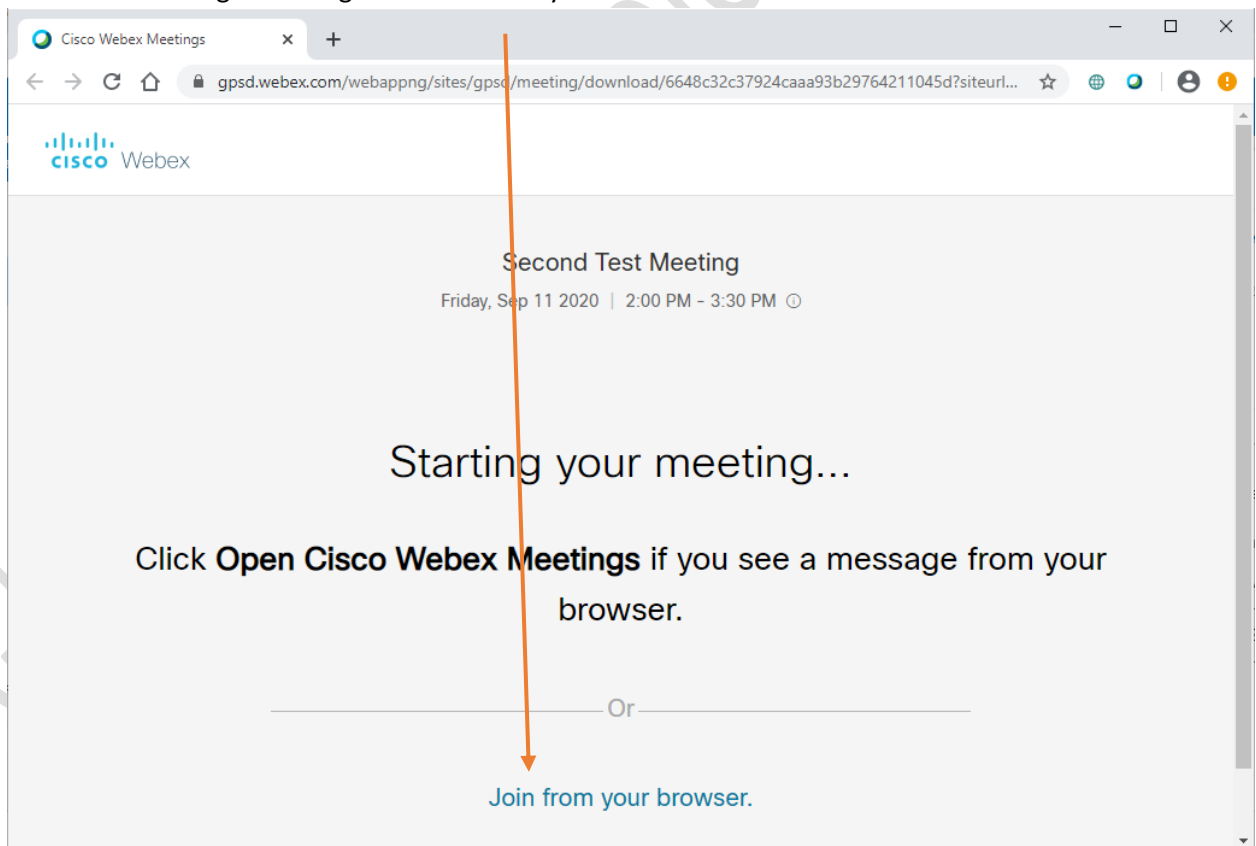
Cisco Webex Meetings

gpsd.webex.com/webappng/sites/gpsd/meeting/download/6648c32c37924caaa93b29764211045d?siteurl...

cisco Webex

Second Test Meeting

Friday, Sep 11 2020 | 2:00 PM - 3:30 PM

Starting your meeting...

Click **Open Cisco Webex Meetings** if you see a message from your browser.

Or

Join from your browser.